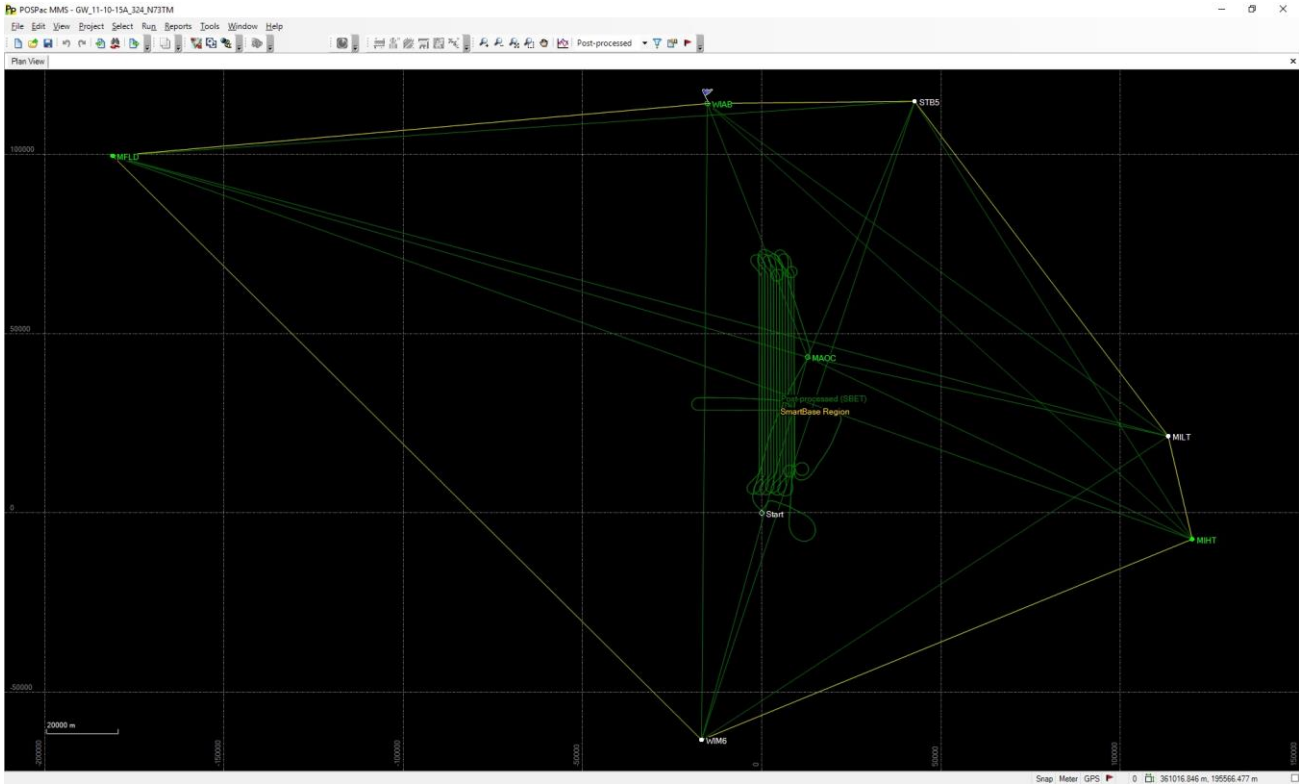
POSPac MMS - GW_11-10-15A_324_N73TM

File Edit View Project Select Run Reports Tools Window Help

Post-processed

Plan View

100000
50000
0
-50000

WIAB
STB5
MFLD
MAOC
Post-processed (SBET)
SmartBase Region
MILT
Start
MIHT
WIM6

20000 m

-200000
-150000
-100000
-50000
0
50000
100000
150000

Snap Meter GPS 0 361016.846 m, 195566.477 m